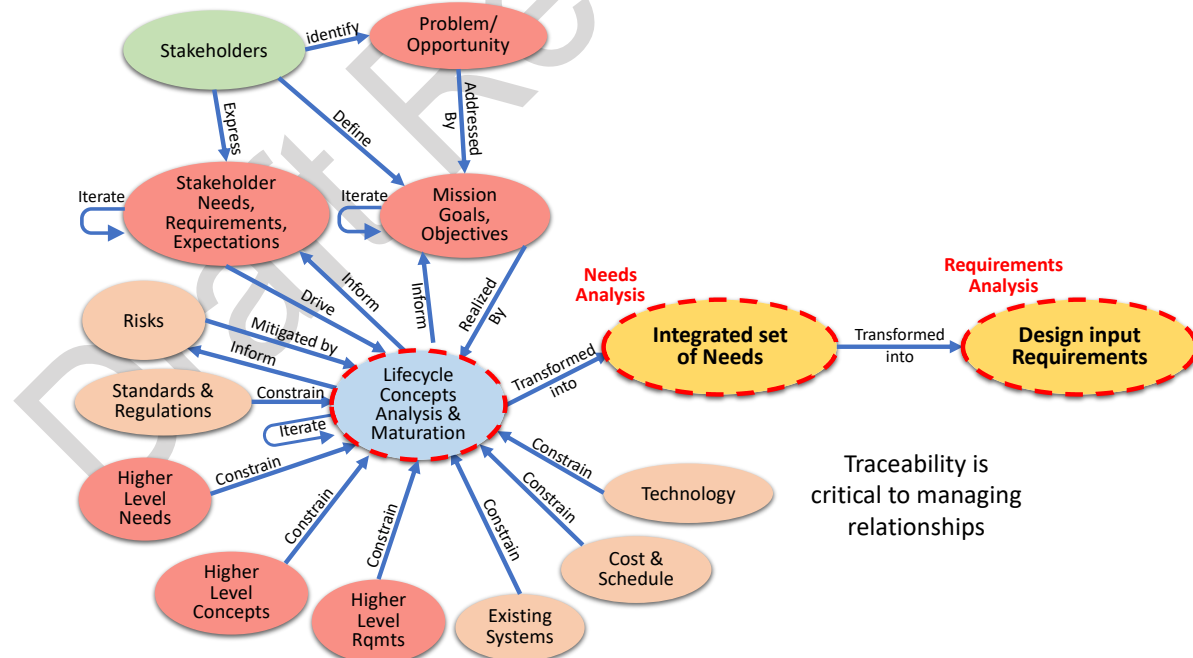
Stakeholders

identify

Problem/ Opportunity

Express

Define

Addressed By

Iterate

Stakeholder Needs, Requirements, Expectations

Iterate

Mission Goals, Objectives

Drive

Inform

Inform

Realized By

Needs Analysis

Requirements Analysis

Risks

Mitigated by

Inform

Integrated set of Needs

Transformed into

Design input Requirements

Standards & Regulations

Constrain

Lifecycle Concepts Analysis & Maturation

Transformed into

Iterate

Higher Level Needs

Constrain

Constrain

Constrain

Technology

Traceability is critical to managing relationships

Constrain

Constrain

Constrain

Cost & Schedule

Higher Level Concepts

Higher Level Rqmts

Existing Systems